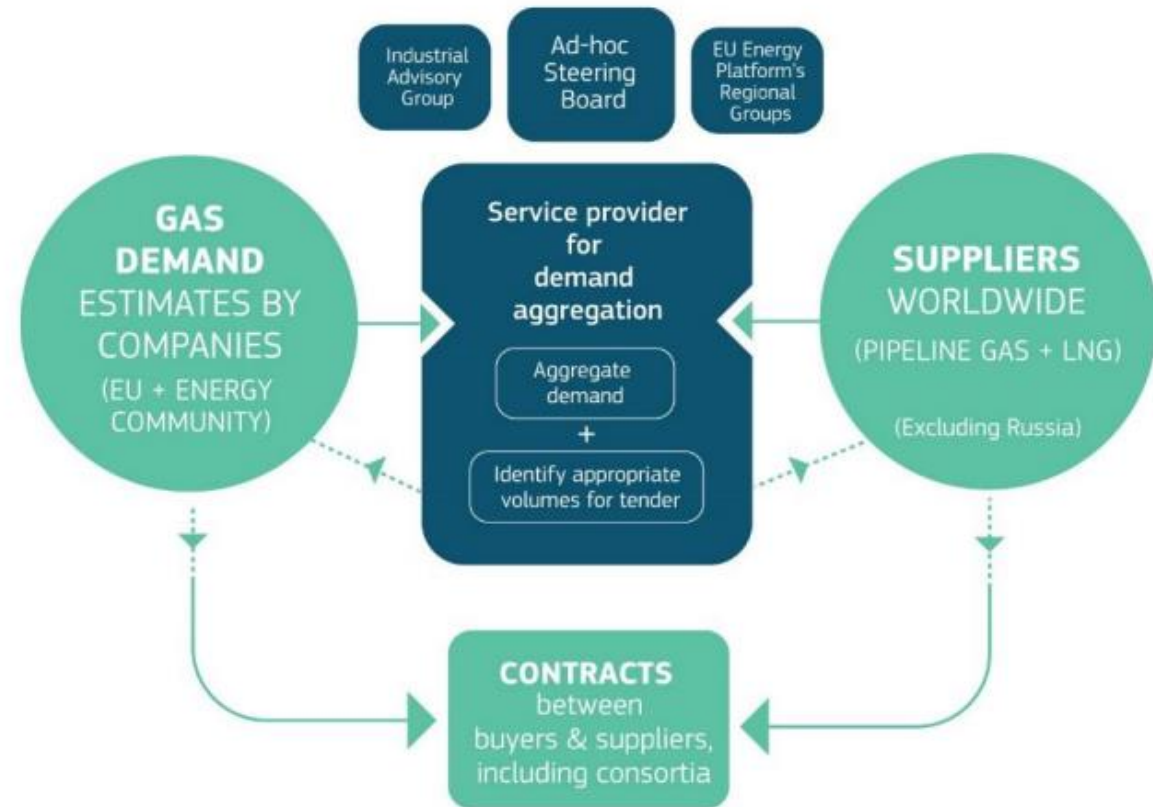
Industrial Advisory Group

Ad-hoc Steering Board

EU Energy Platform's Regional Groups

GAS DEMAND ESTIMATES BY COMPANIES (EU + ENERGY COMMUNITY)

Service provider for demand aggregation

Aggregate demand

+

Identify appropriate volumes for tender

SUPPLIERS WORLDWIDE (PIPELINE GAS + LNG)

(Excluding Russia)

CONTRACTS between buyers & suppliers, including consortia